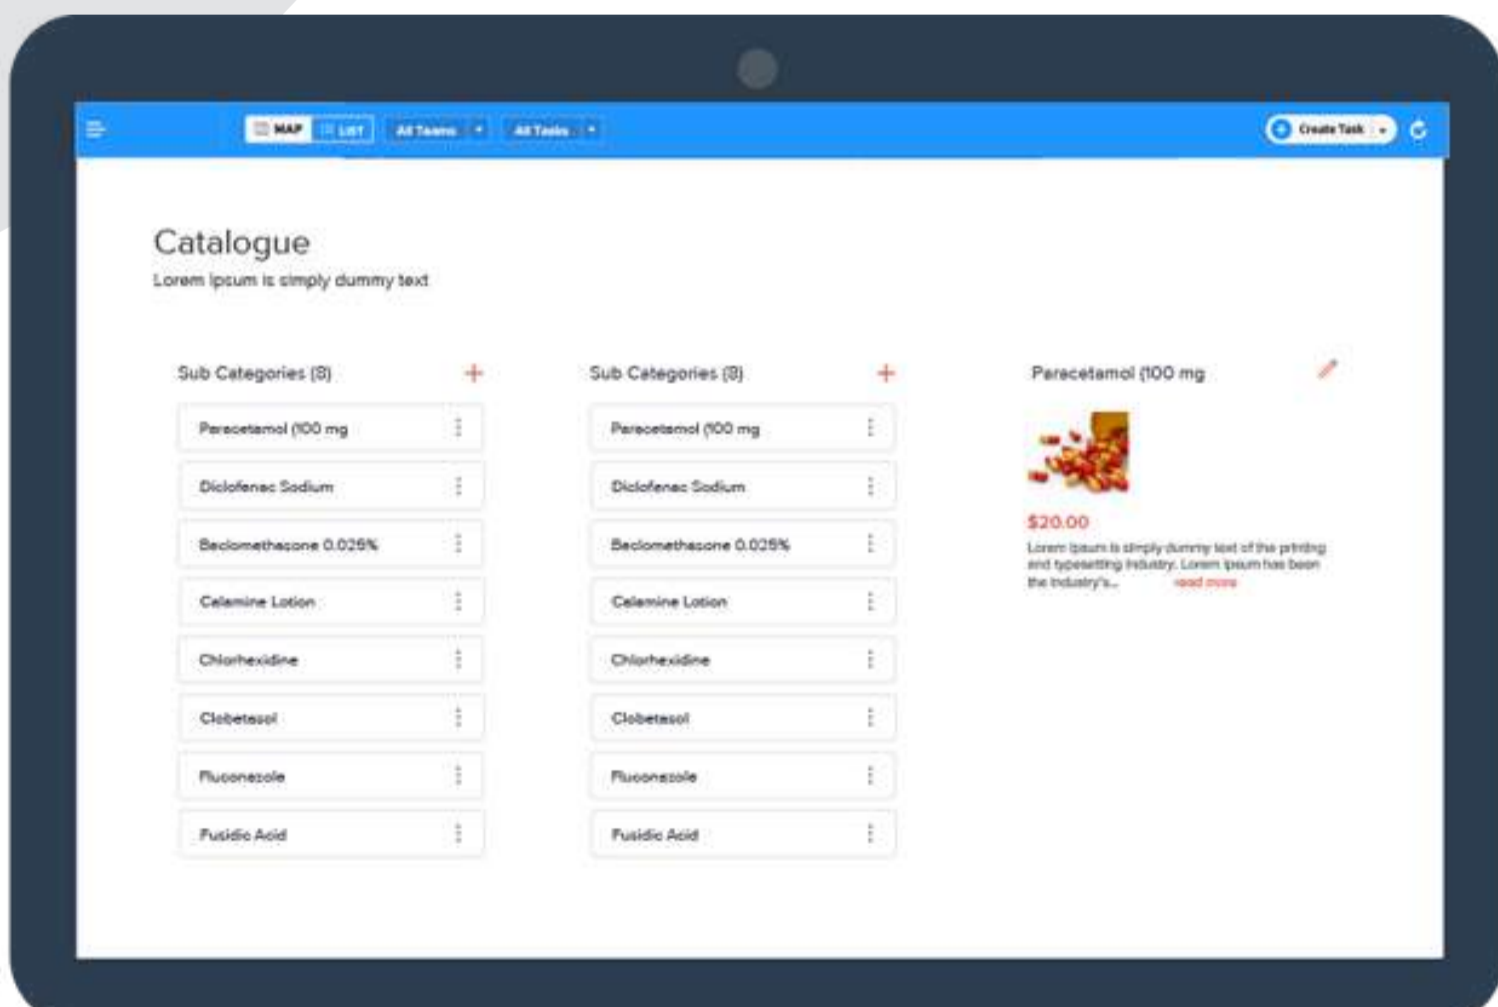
MAP LIST All Teams All Tasks Create Task

Catalogue
Lorem Ipsum is simply dummy text

Sub Categories (8)
+
Paracetamol (100 mg
Diclofenac Sodium
Beclomethasone 0.025%
Calamine Lotion
Chlorhexidine
Clobetasol
Fluconazole
Fusidic Acid

Sub Categories (8)
+
Paracetamol (100 mg
Diclofenac Sodium
Beclomethasone 0.025%
Calamine Lotion
Chlorhexidine
Clobetasol
Fluconazole
Fusidic Acid

Paracetamol (100 mg
$20.00
Lorem Ipsum is simply dummy text of the printing and typesetting industry. Lorem Ipsum has been the industry's... read more